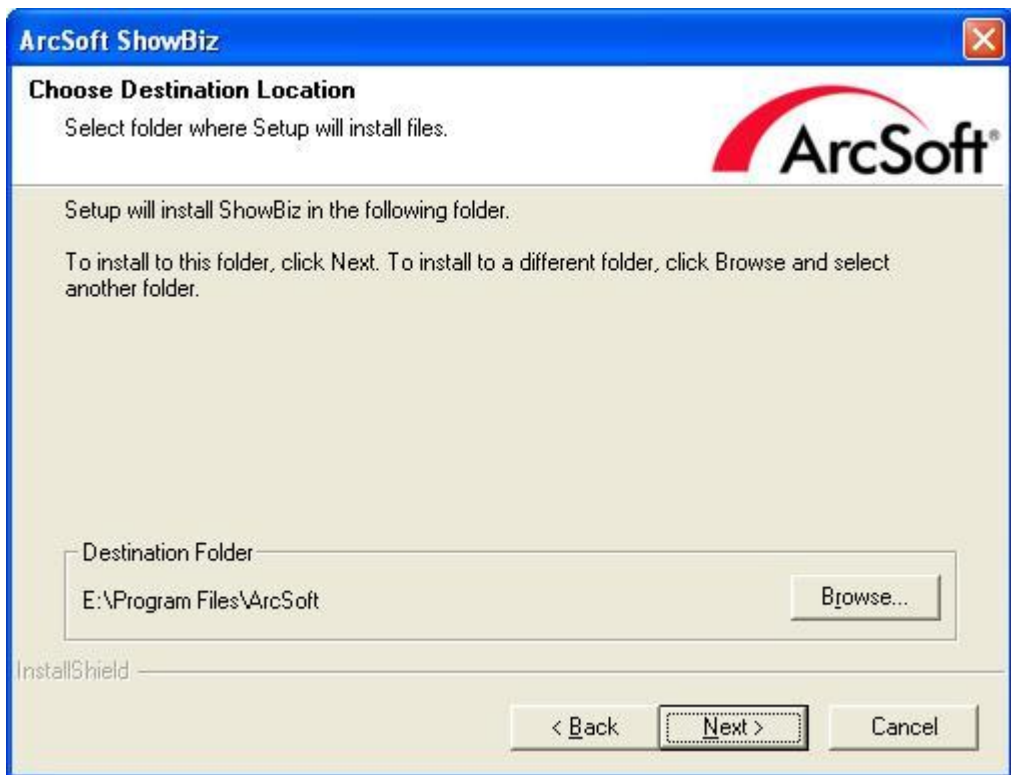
ArcSoft ShowBiz

Choose Destination Location

Select folder where Setup will install files.

ArcSoft®

Setup will install ShowBiz in the following folder.

To install to this folder, click Next. To install to a different folder, click Browse and select another folder.

Destination Folder

E:\Program Files\ArcSoft

Browse...

InstallShield

< Back

Next >

Cancel